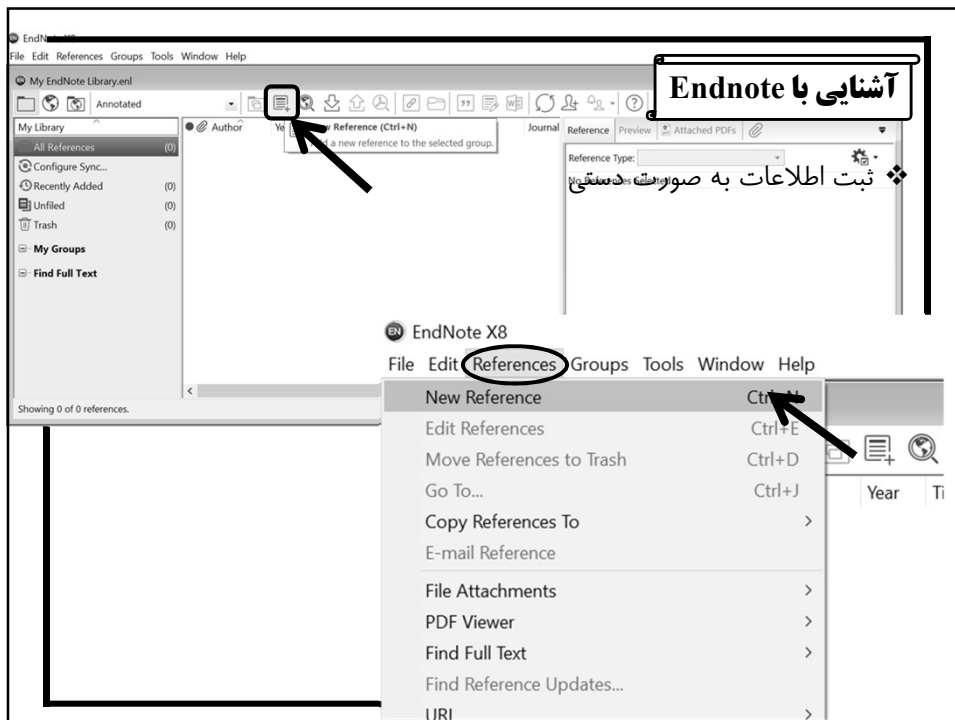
EndNote X8
File Edit References Groups Tools Window Help
My EndNote Library.enl
Annotated
My Library
All References (0)
Configure Sync...
Recently Added (0)
Unfiled (0)
Trash (0)
My Groups
Find Full Text
Author
Ye
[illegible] Reference (Ctrl+N)
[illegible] a new reference to the selected group.
Journal
Reference Preview Attached PDFs
Reference Type:
No References Selected
Showing 0 of 0 references.

آشنایی با Endnote

❖ ثبت اطلاعات به صورت دستی

EndNote X8
File Edit References Groups Tools Window Help
New Reference Ctrl+N
Edit References Ctrl+E
Move References to Trash Ctrl+D
Go To... Ctrl+J
Copy References To >
E-mail Reference
File Attachments >
PDF Viewer >
Find Full Text >
Find Reference Updates...
URL >
Year Ti